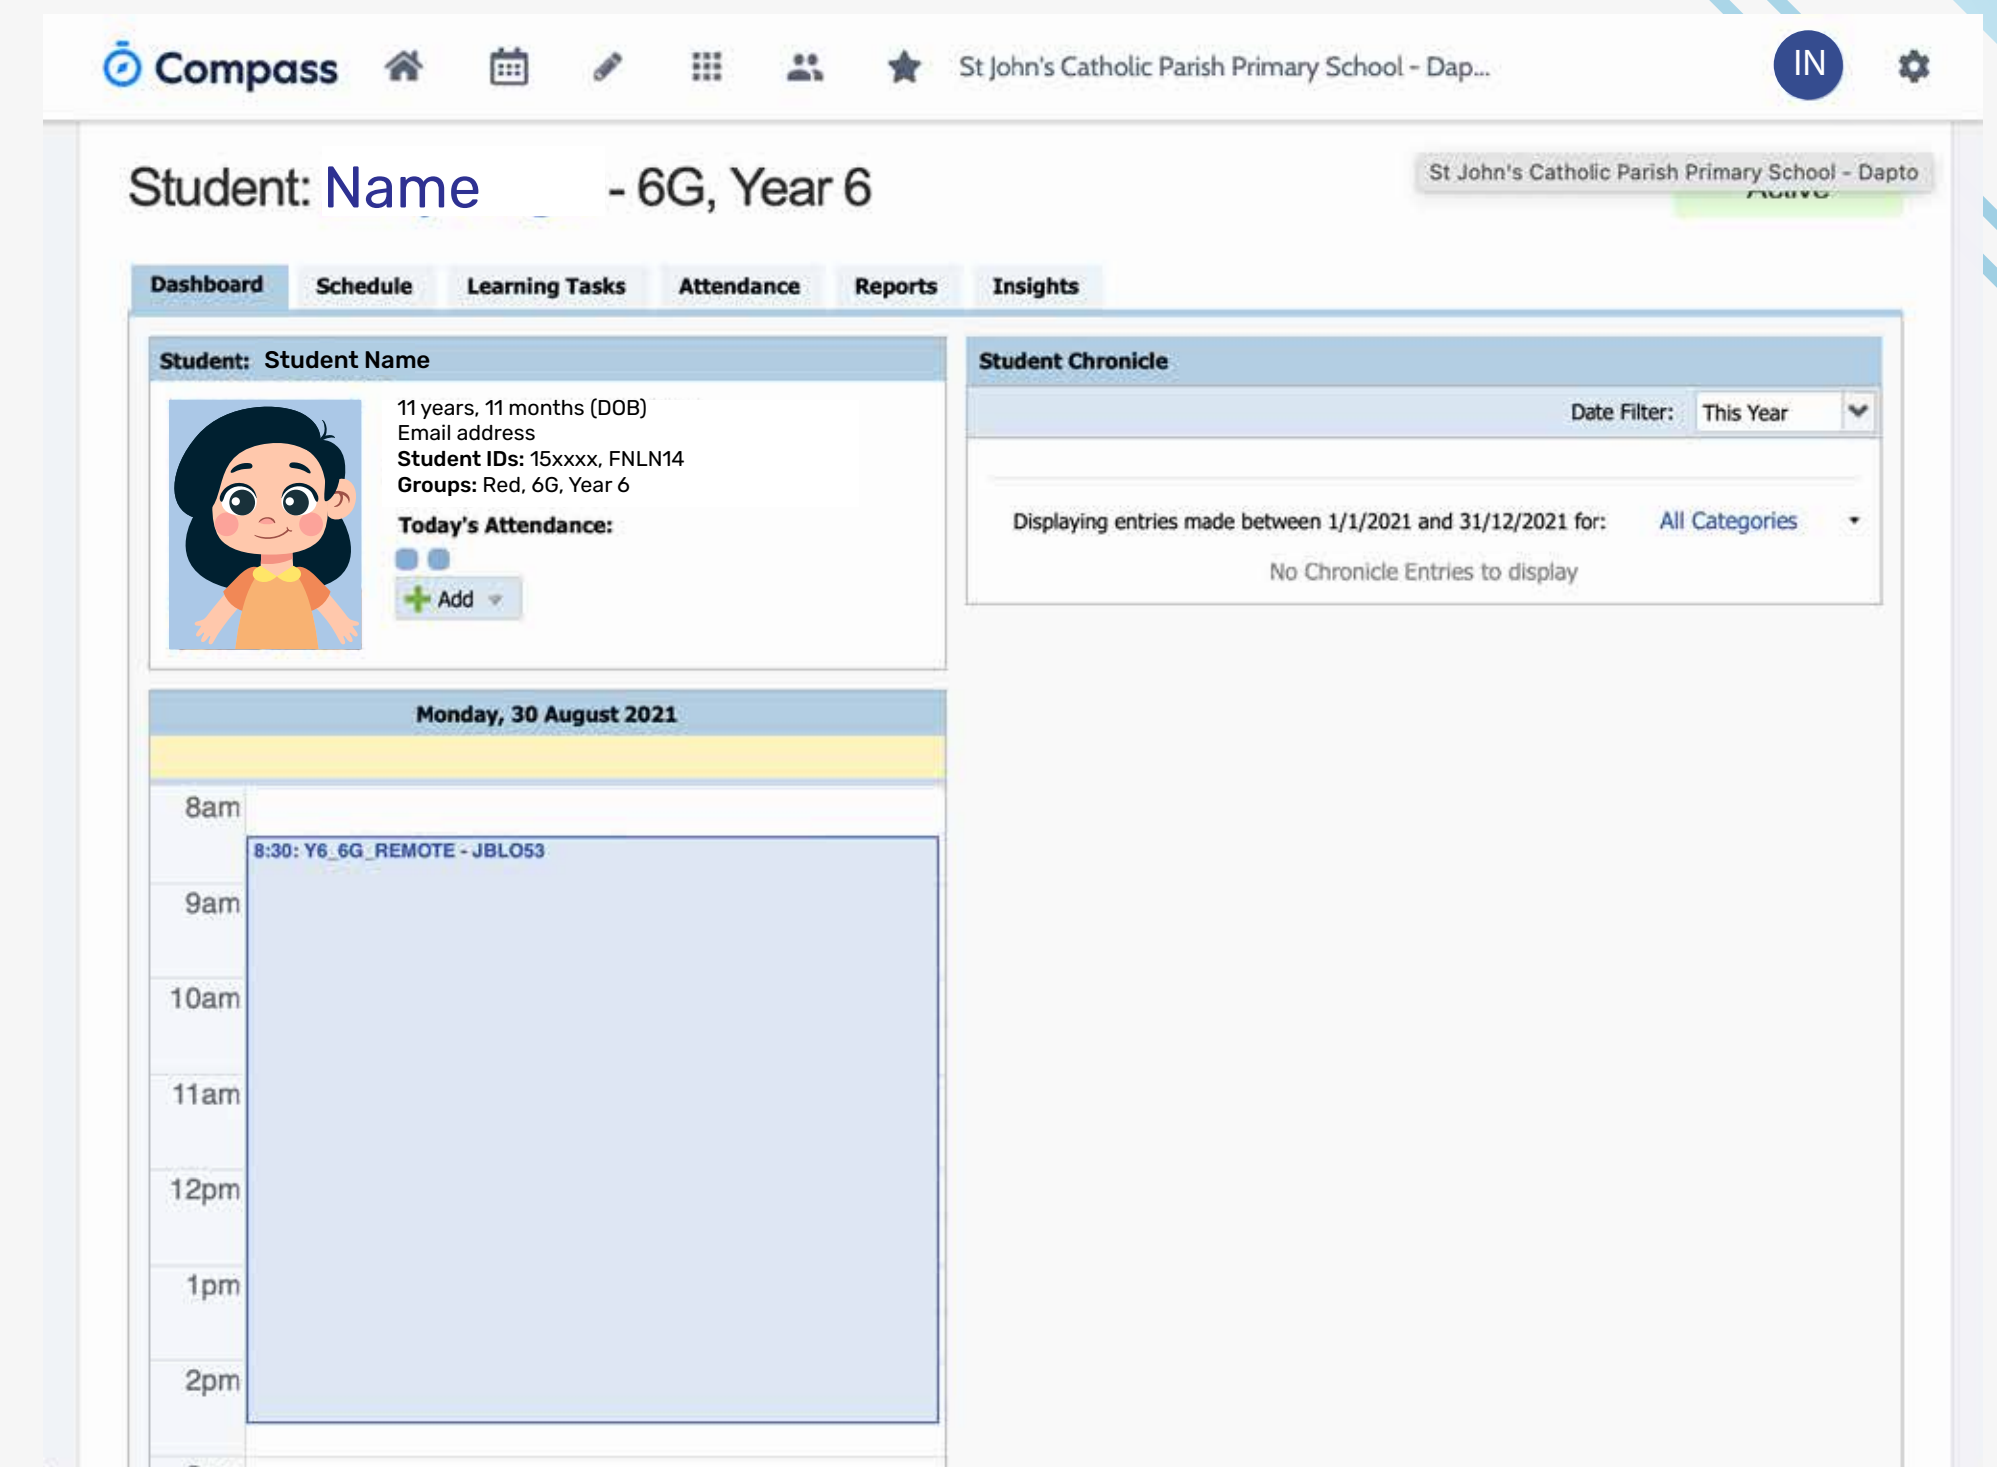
Compass

St John's Catholic Parish Primary School - Dap...

IN

Student: Name - 6G, Year 6

St John's Catholic Parish Primary School - Dapto

Dashboard | Schedule | Learning Tasks | Attendance | Reports | Insights

Student: Student Name

11 years, 11 months (DOB)
Email address
Student IDs: 15xxxx, FNLN14
Groups: Red, 6G, Year 6

Today's Attendance:

Add

Student Chronicle

Date Filter: This Year

Displaying entries made between 1/1/2021 and 31/12/2021 for: All Categories

No Chronicle Entries to display

Monday, 30 August 2021

8am
8:30: Y6_6G_REMOTE - JBLO53
9am
10am
11am
12pm
1pm
2pm